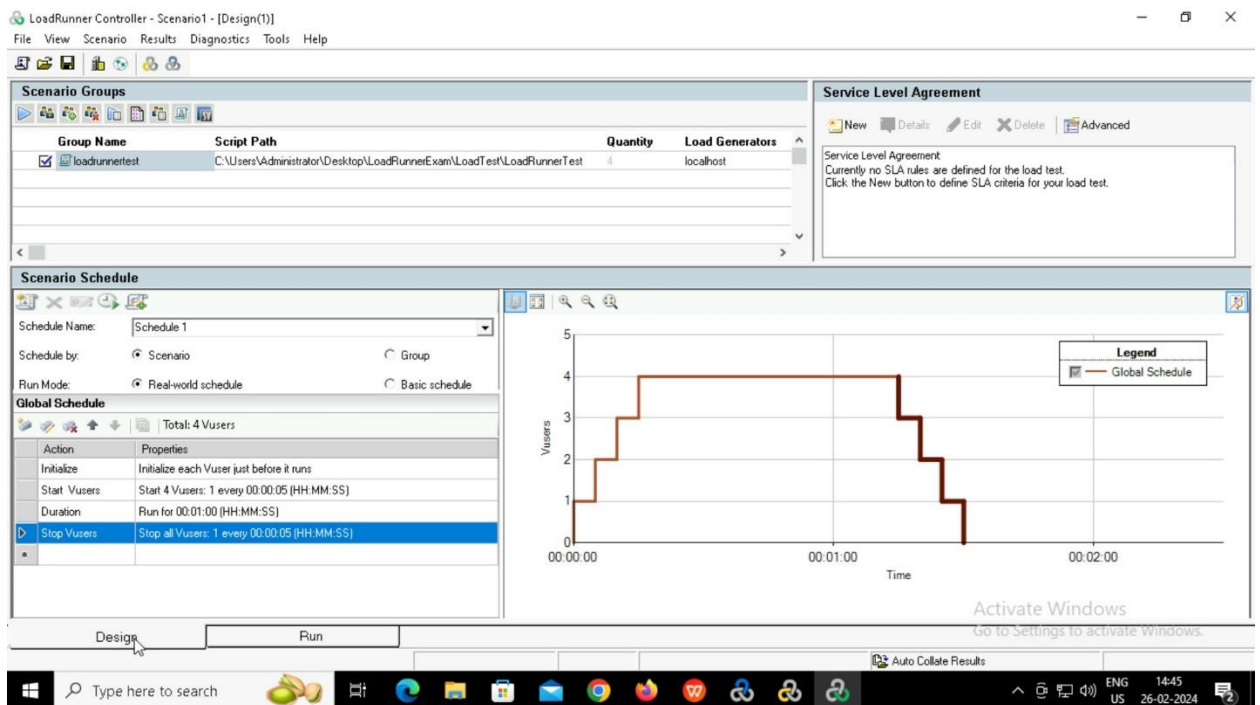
LoadRunner Controller - Scenario1 - [Design(1)]
File View Scenario Results Diagnostics Tools Help

Scenario Groups

| Group Name | Script Path | Quantity | Load Generators |
|---|---|---|---|
| loadrunnertest | C:\Users\Administrator\Desktop\LoadRunnerExam\LoadTest\LoadRunnerTest | 4 | localhost |

Service Level Agreement
New Details Edit Delete Advanced
Service Level Agreement
Currently no SLA rules are defined for the load test.
Click the New button to define SLA criteria for your load test.

Scenario Schedule
Schedule Name: Schedule 1
Schedule by: Scenario Group
Run Mode: Real-world schedule Basic schedule
Global Schedule
Total: 4 Vusers

| Action | Properties |
|---|---|
| Initialize | Initialize each Vuser just before it runs |
| Start Vusers | Start 4 Vusers: 1 every 00:00:05 (HH:MM:SS) |
| Duration | Run for 00:01:00 (HH:MM:SS) |
| Stop Vusers | Stop all Vusers: 1 every 00:00:05 (HH:MM:SS) |

5
4
3
2
1
0
Vusers
00:00:00 00:01:00 00:02:00
Time
Legend
Global Schedule

Activate Windows
Go to Settings to activate Windows.

Design Run
Auto Collate Results

Type here to search
ENG US 14:45 26-02-2024
2